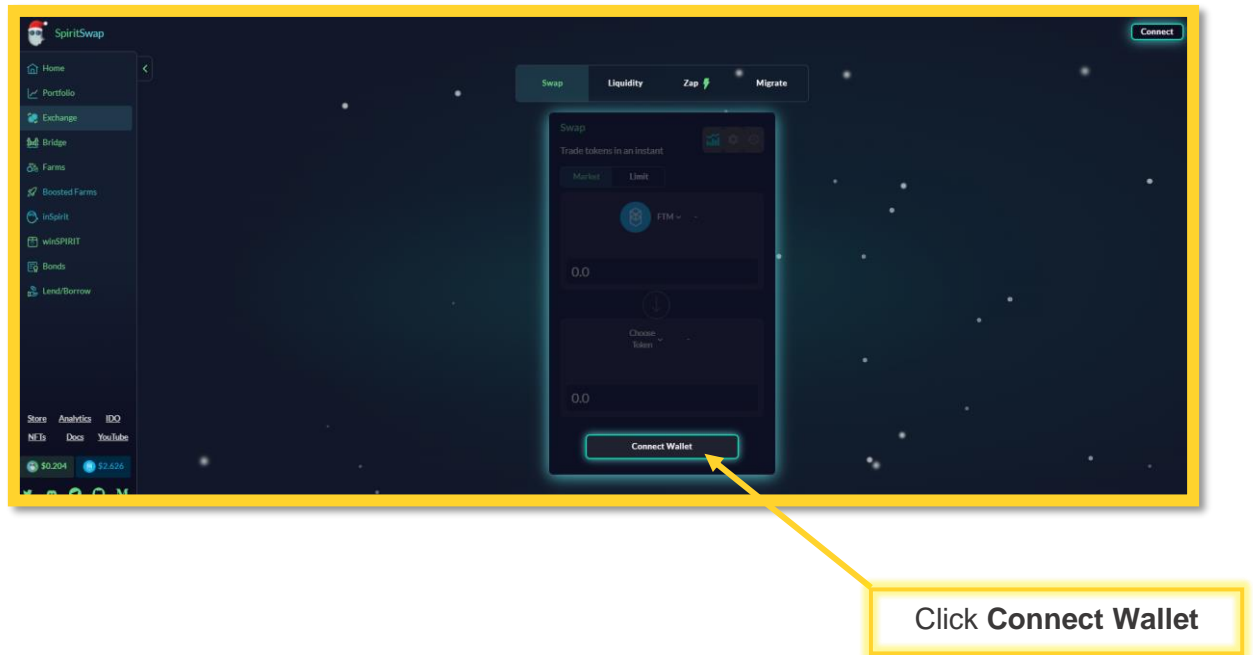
SpiritSwap

Connect

Home
Portfolio
Exchange
Bridge
Farms
Boosted Farms
inSpirit
winSPIRIT
Bonds
Lend/Borrow

Store Analytics IDO
NFTs Docs YouTube

$0.204 $2.626

Swap Liquidity Zap Migrate

Swap
Trade tokens in an instant
Market Limit
FTM
0.0
Choose Token
0.0
Connect Wallet

Click **Connect Wallet**